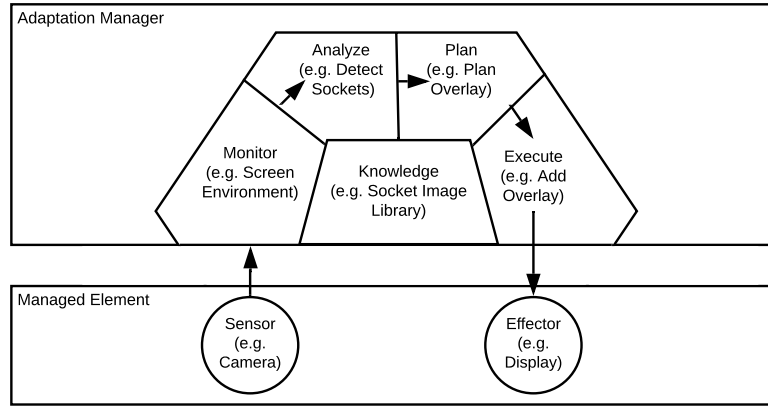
Adaptation Manager

Analyze (e.g. Detect Sockets)

Plan (e.g. Plan Overlay)

Monitor (e.g. Screen Environment)

Knowledge (e.g. Socket Image Library)

Execute (e.g. Add Overlay)

Managed Element

Sensor (e.g. Camera)

Effector (e.g. Display)